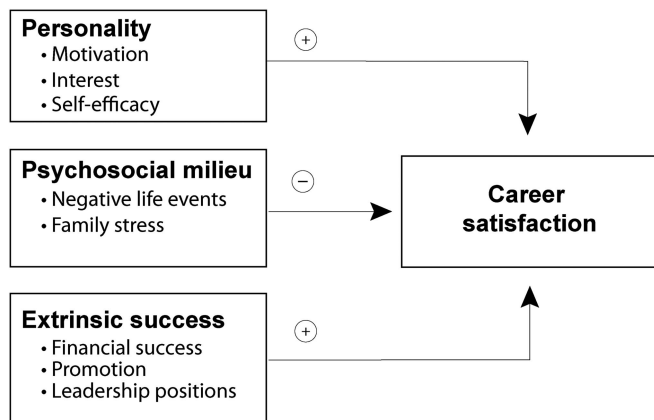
**Personality**
• Motivation
• Interest
• Self-efficacy

+

**Psychosocial milieu**
• Negative life events
• Family stress

−

**Career satisfaction**

**Extrinsic success**
• Financial success
• Promotion
• Leadership positions

+